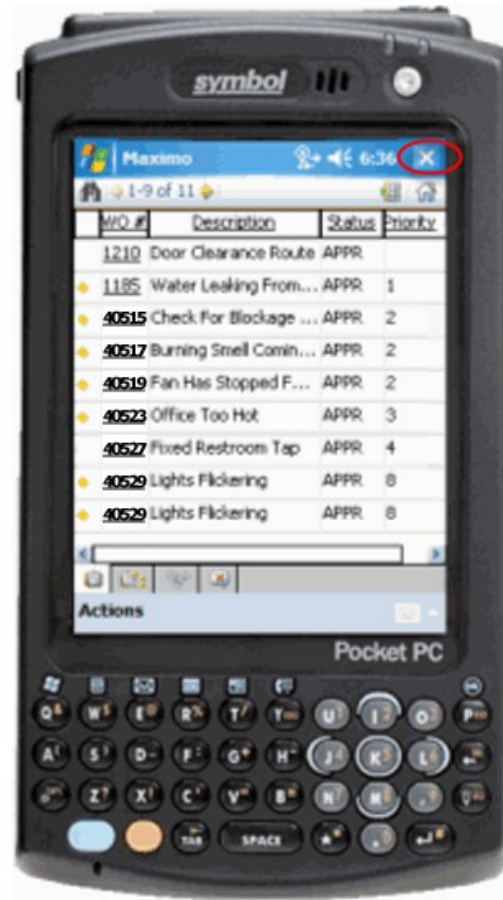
symbol

Maximo 6:36 ×

1-9 of 11

| W/O # | Description | Status | Priority |
|---|---|---|---|
| 1210 | Door Clearance Route | APPR | |
| 1185 | Water Leaking From... | APPR | 1 |
| 40515 | Check For Blockage ... | APPR | 2 |
| 40517 | Burning Smell Comin... | APPR | 2 |
| 40519 | Fan Has Stopped F... | APPR | 2 |
| 40523 | Office Too Hot | APPR | 3 |
| 40527 | Fixed Restroom Tap | APPR | 4 |
| 40529 | Lights Flickering | APPR | 8 |
| 40529 | Lights Flickering | APPR | 8 |

Actions

Pocket PC

Q W E R T Y U I O P
A S D F G H J K L
Z X C V B N M
TAB SPACE